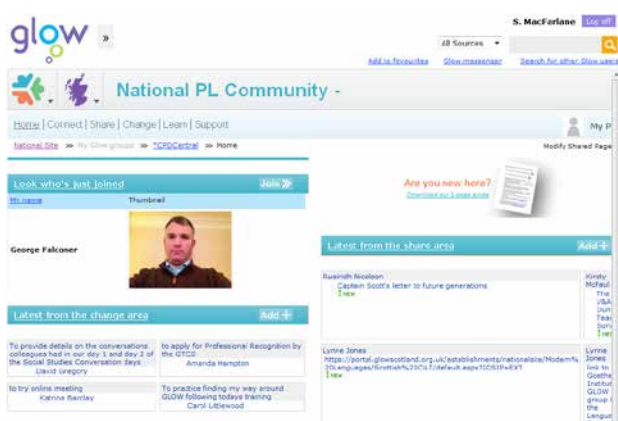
glow »

S. MacFarlane Log off

All Sources

Add to favourites Glow messenger Search for other Glow users

National PL Community -

Home | Connect | Share | Change | Learn | Support

My P

National Site » My Glow groups » *CPDCentral » Home

Modify Shared Page

Look who's just joined Join »

My name Thumbnail

George Falconer

Are you new here?

Download our 1 page guide

Latest from the share area Add +

Ruairidh Nicolson

Captain Scott's letter to future generations

! NEW

Kirsty McFaul

The V&A Dun Teac Scri

! NE

Lynne Jones

https://portal.glowscotland.org.uk/establishments/nationalsite/Modern%20Languages/Scottish%20CILT/default.aspx?IDSIP=EXT

! NEW

Lynne Jones

link to Goethe Instit GLOW group the Langua

Latest from the change area Add +

To provide details on the conversations colleagues had in our day 1 and day 2 of the Social Studies Conversation days

David Gregory

to apply for Professional Recognition by the GTCS

Amanda Hampton

to try online meeting

Katrina Barclay

To practice finding my way around GLOW following todays training

Carol Littlewood